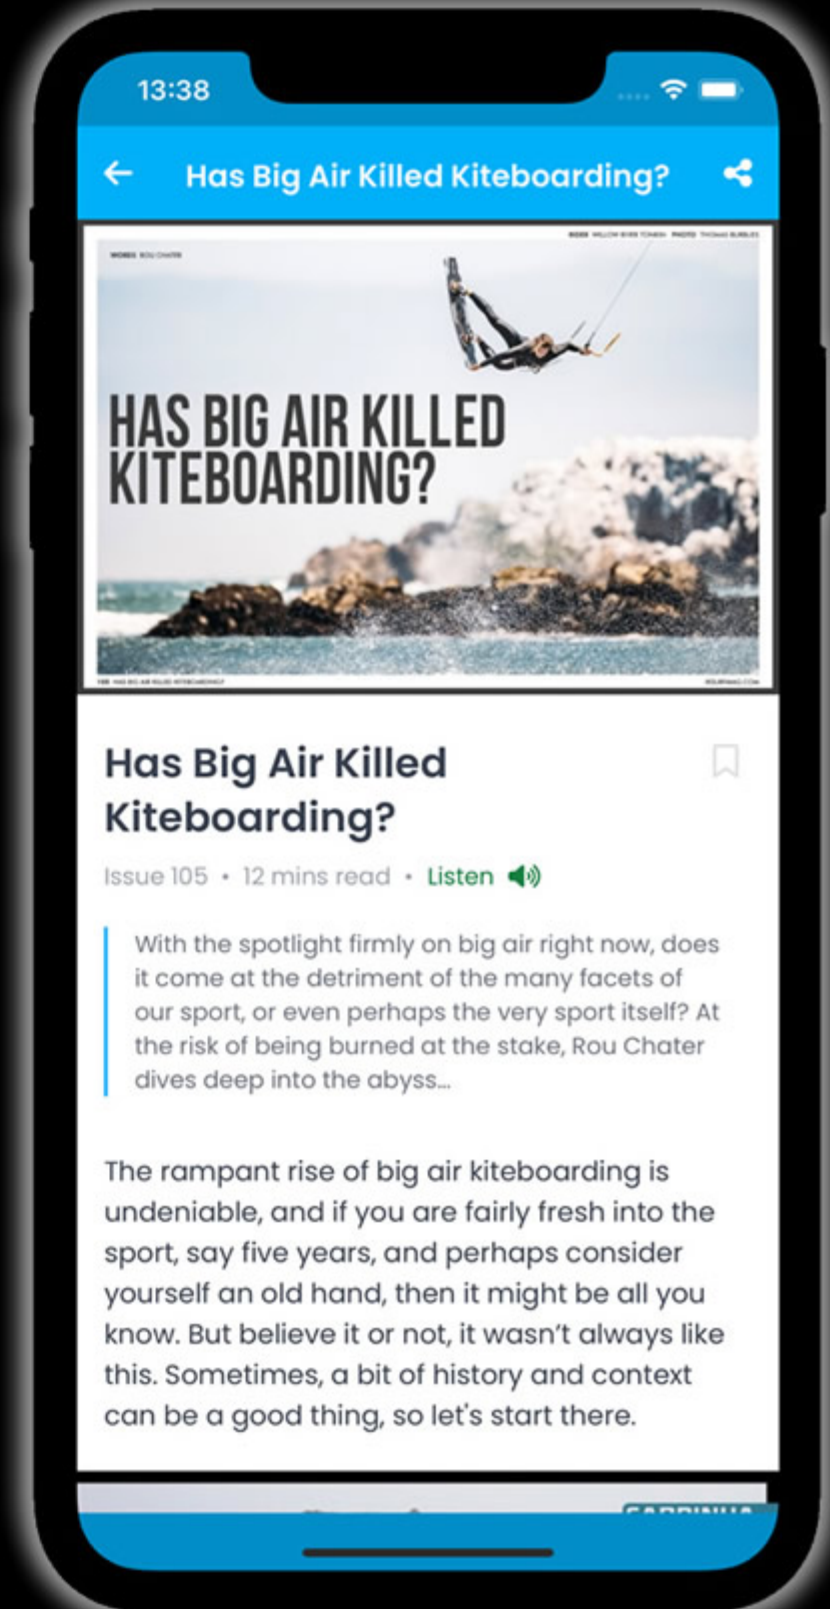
13:38

Has Big Air Killed Kiteboarding?

WORDS ROU CHATER

RIDER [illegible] PHOTO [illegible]

HAS BIG AIR KILLED KITEBOARDING?

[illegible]

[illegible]

Has Big Air Killed Kiteboarding?

Issue 105 • 12 mins read • Listen

With the spotlight firmly on big air right now, does it come at the detriment of the many facets of our sport, or even perhaps the very sport itself? At the risk of being burned at the stake, Rou Chater dives deep into the abyss...

The rampant rise of big air kiteboarding is undeniable, and if you are fairly fresh into the sport, say five years, and perhaps consider yourself an old hand, then it might be all you know. But believe it or not, it wasn't always like this. Sometimes, a bit of history and context can be a good thing, so let's start there.

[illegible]